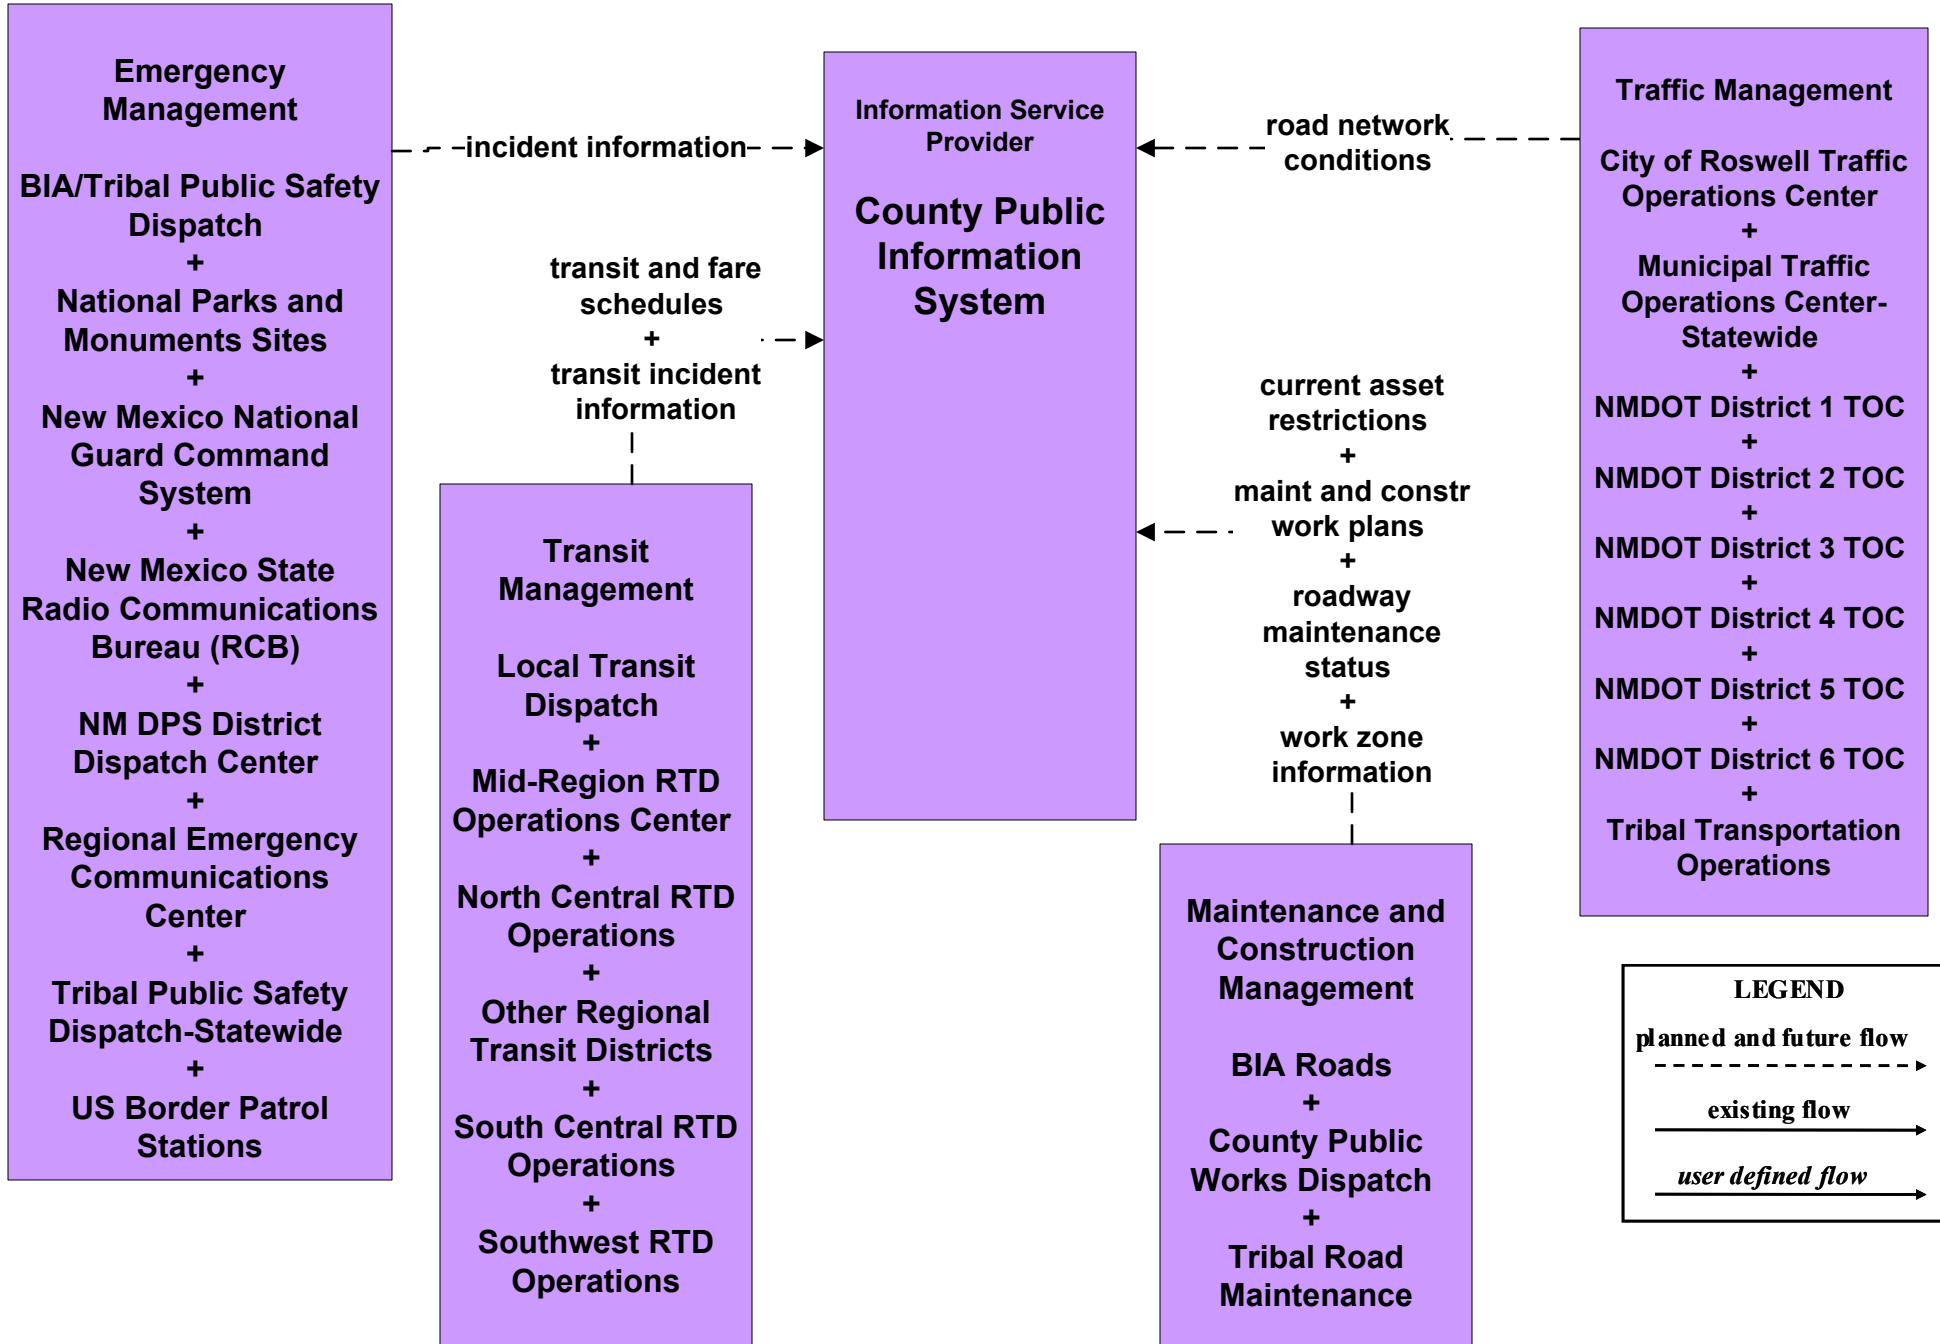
Emergency Management

BIA/Tribal Public Safety Dispatch
+
National Parks and Monuments Sites
+
New Mexico National Guard Command System
+
New Mexico State Radio Communications Bureau (RCB)
+
NM DPS District Dispatch Center
+
Regional Emergency Communications Center
+
Tribal Public Safety Dispatch-Statewide
+
US Border Patrol Stations

incident information

transit and fare schedules
+
transit incident information

Information Service Provider

County Public Information System

road network conditions

Traffic Management

City of Roswell Traffic Operations Center
+
Municipal Traffic Operations Center-Statewide
+
NMDOT District 1 TOC
+
NMDOT District 2 TOC
+
NMDOT District 3 TOC
+
NMDOT District 4 TOC
+
NMDOT District 5 TOC
+
NMDOT District 6 TOC
+
Tribal Transportation Operations

current asset restrictions
+
maint and constr work plans
+
roadway maintenance status
+
work zone information

Transit Management

Local Transit Dispatch
+
Mid-Region RTD Operations Center
+
North Central RTD Operations
+
Other Regional Transit Districts
+
South Central RTD Operations
+
Southwest RTD Operations

Maintenance and Construction Management

BIA Roads
+
County Public Works Dispatch
+
Tribal Road Maintenance

LEGEND
planned and future flow
existing flow
user defined flow